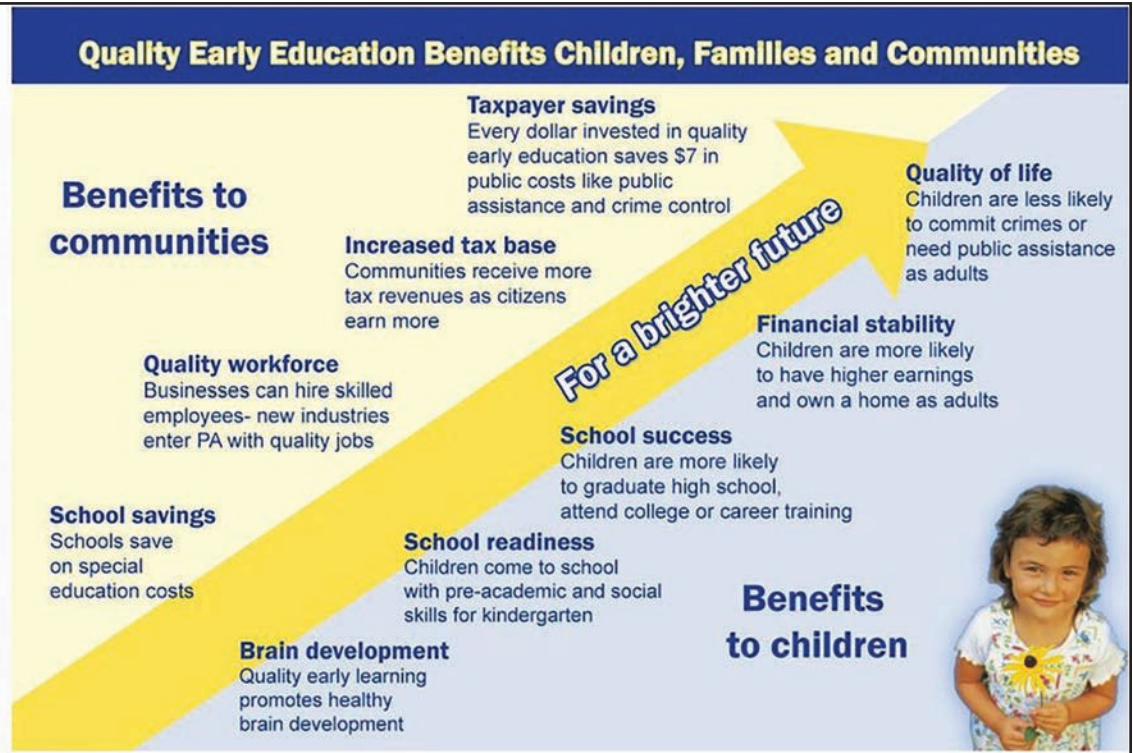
Quality Early Education Benefits Children, Families and Communities

Benefits to communities

Taxpayer savings
Every dollar invested in quality early education saves $7 in public costs like public assistance and crime control

Quality of life
Children are less likely to commit crimes or need public assistance as adults

Increased tax base
Communities receive more tax revenues as citizens earn more

For a brighter future

Financial stability
Children are more likely to have higher earnings and own a home as adults

Quality workforce
Businesses can hire skilled employees- new industries enter PA with quality jobs

School success
Children are more likely to graduate high school, attend college or career training

School savings
Schools save on special education costs

School readiness
Children come to school with pre-academic and social skills for kindergarten

Benefits to children

Brain development
Quality early learning promotes healthy brain development